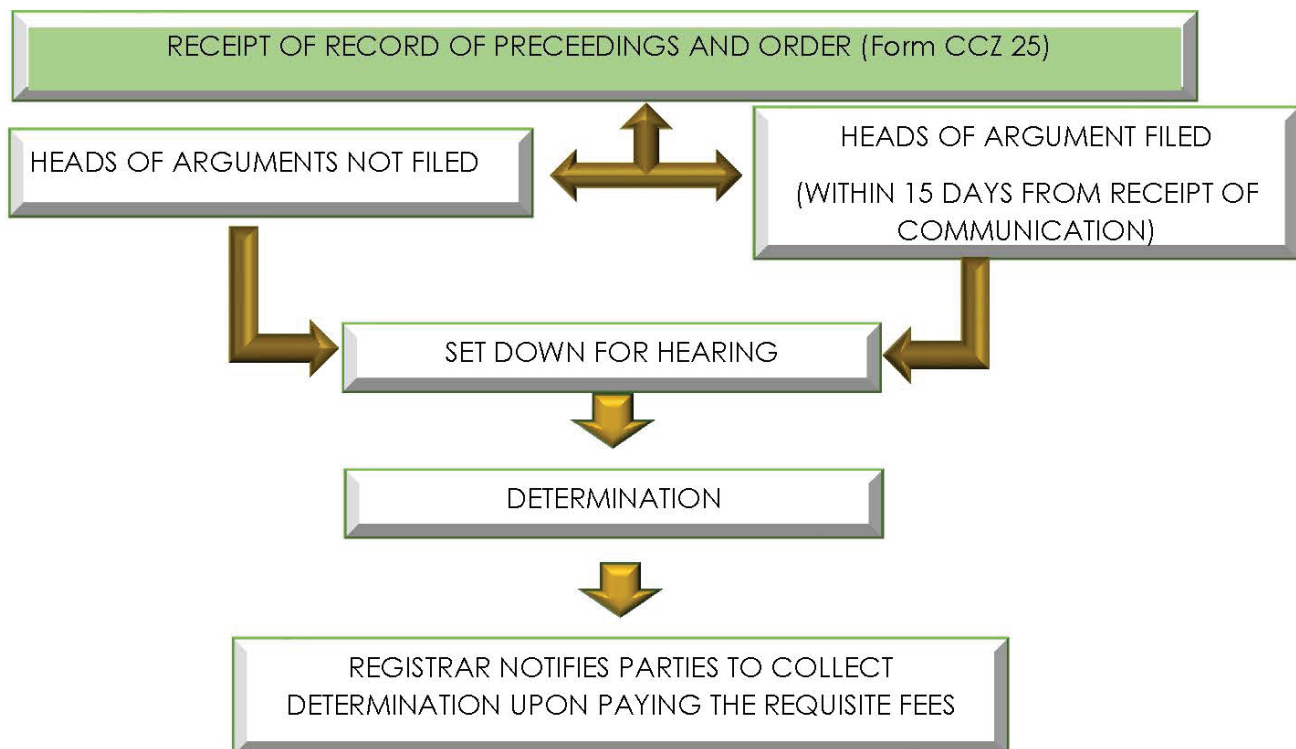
RECEIPT OF RECORD OF PRECEEDINGS AND ORDER (Form CCZ 25)

HEADS OF ARGUMENTS NOT FILED

HEADS OF ARGUMENT FILED

(WITHIN 15 DAYS FROM RECEIPT OF COMMUNICATION)

SET DOWN FOR HEARING

DETERMINATION

REGISTRAR NOTIFIES PARTIES TO COLLECT DETERMINATION UPON PAYING THE REQUISITE FEES